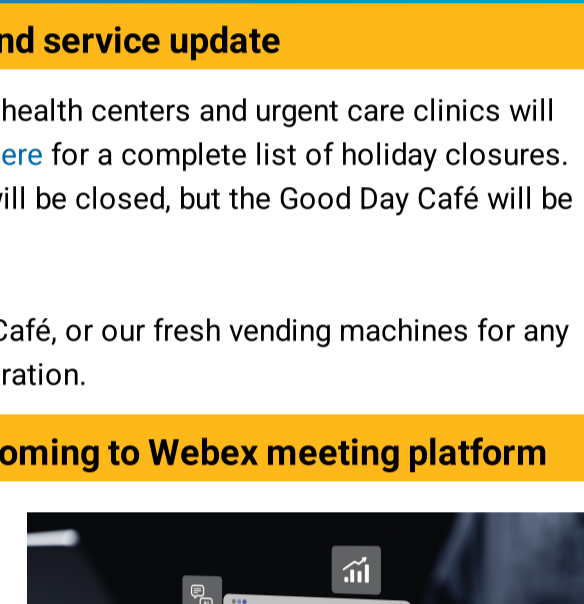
nd service update

health centers and urgent care clinics will ere for a complete list of holiday closures. vill be closed, but the Good Day Café will be

Café, or our fresh vending machines for any ration.

oming to Webex meeting platform